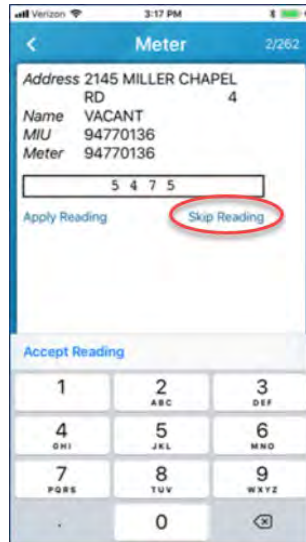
Verizon 3:17 PM

<

Meter

2/262

Address 2145 MILLER CHAPEL RD 4

Name VACANT

MIU 94770136

Meter 94770136

5 4 7 5

Apply Reading

Skip Reading

Accept Reading

1

2 ABC

3 DEF

4 GHI

5 JKL

6 MNO

7 PQRS

8 TUV

9 WXYZ

.

0